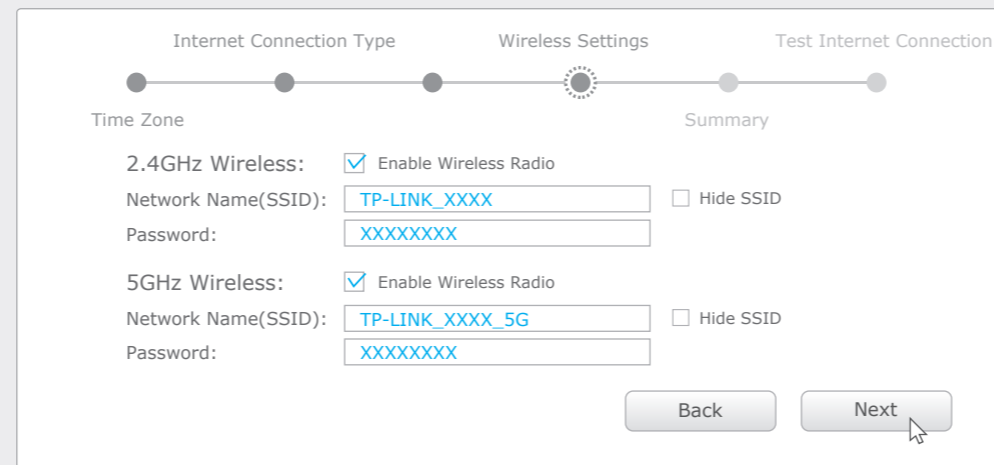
Internet Connection Type
Wireless Settings
Test Internet Connection

Time Zone
Summary

2.4GHz Wireless: Enable Wireless Radio
Network Name(SSID): TP-LINK_XXXX Hide SSID
Password: XXXXXXXX

5GHz Wireless: Enable Wireless Radio
Network Name(SSID): TP-LINK_XXXX_5G Hide SSID
Password: XXXXXXXX

Back
Next